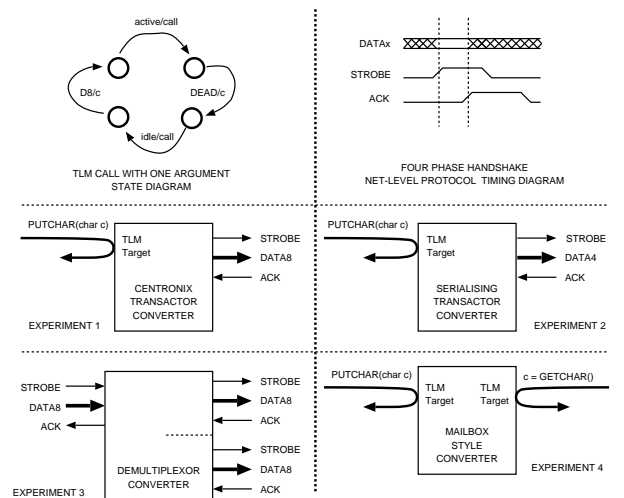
active/call

D8/c

DEAD/c

idle/call

TLM CALL WITH ONE ARGUMENT
STATE DIAGRAM

DATAx

STROBE

ACK

FOUR PHASE HANDSHAKE
NET-LEVEL PROTOCOL TIMING DIAGRAM

PUTCHAR(char c)

TLM Target

STROBE

DATA8

ACK

CENTRONIX TRANSACTOR CONVERTER

EXPERIMENT 1

PUTCHAR(char c)

TLM Target

STROBE

DATA4

ACK

SERIALISING TRANSACTOR CONVERTER

EXPERIMENT 2

STROBE

DATA8

ACK

STROBE

DATA8

ACK

STROBE

DATA8

ACK

DEMULTIPLEXOR CONVERTER

EXPERIMENT 3

PUTCHAR(char c)

TLM Target

TLM Target

c = GETCHAR()

MAILBOX STYLE CONVERTER

EXPERIMENT 4